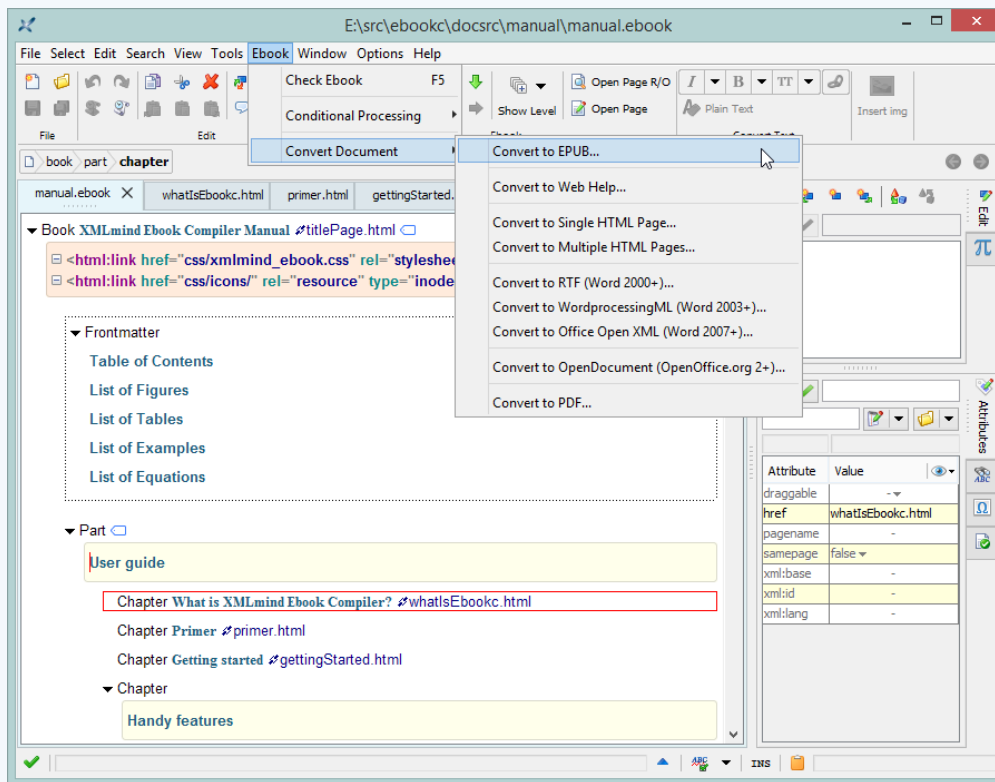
E:\src\ebookc\docsrc\manual\manual.ebook

File Select Edit Search View Tools Ebook Window Options Help

File Edit

Check Ebook F5
Conditional Processing
Convert Document

Convert to EPUB...
Convert to Web Help...
Convert to Single HTML Page...
Convert to Multiple HTML Pages...
Convert to RTF (Word 2000+)...
Convert to WordprocessingML (Word 2003+)...
Convert to Office Open XML (Word 2007+)...
Convert to OpenDocument (OpenOffice.org 2+)...
Convert to PDF...

Show Level
Open Page R/O
Open Page
Plain Text
Insert img

book part chapter

manual.ebook whatIsEbookc.html primer.html gettingStarted.

Book XMLmind Ebook Compiler Manual titlePage.html
<html:link href="css/xmlmind_ebook.css" rel="styleshee
<html:link href="css/icons/" rel="resource" type="inode

Frontmatter
Table of Contents
List of Figures
List of Tables
List of Examples
List of Equations

Part
User guide
Chapter What is XMLmind Ebook Compiler? whatIsEbookc.html
Chapter Primer primer.html
Chapter Getting started gettingStarted.html
Chapter
Handy features

Edit
Attributes

| Attribute | Value |
|---|---|
| draggable | - |
| href | whatIsEbookc.html |
| pagename | - |
| samepage | false |
| xml:base | - |
| xml:id | - |
| xml:lang | - |

INS